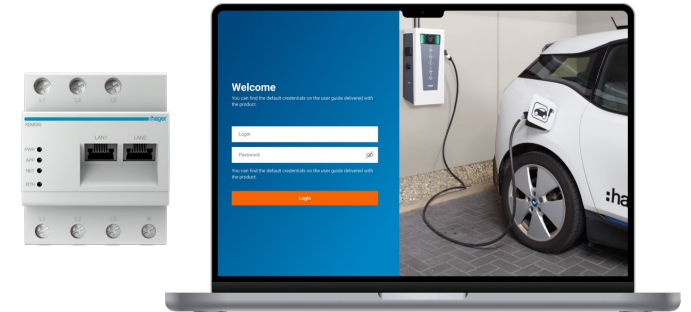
:hager

LAN1 LAN2

Welcome

You can find the default credentials on the user guide delivered with the product.

Login

Password

You can find the default credentials on the user guide delivered with the product.

Login

:ha